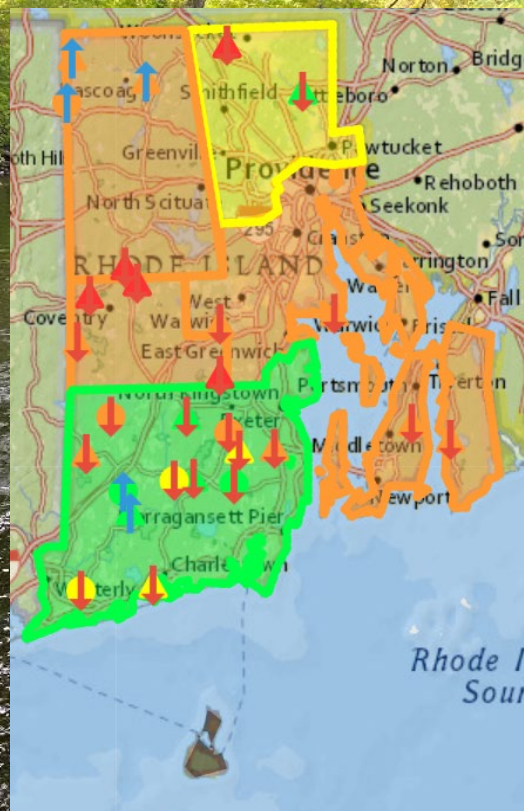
Woonsocket
Norton
Bridg
ascoag
Smithfield
Attleboro
Pawtucket
oth Hil
Greenvil
Providence
Rehoboth
North Scituat
Seekonk
295
Cranst
So
RHODE ISLAND
rrington
Wa
Fall
Coventry
West
Warwick
Warwic
Brist
East Greenwich
North Kingstown
Portsmouth
Tiverton
Exeter
Middletown
Narragansett Pier
Newport
Charlestown
Westerly
Rhode I
Sou